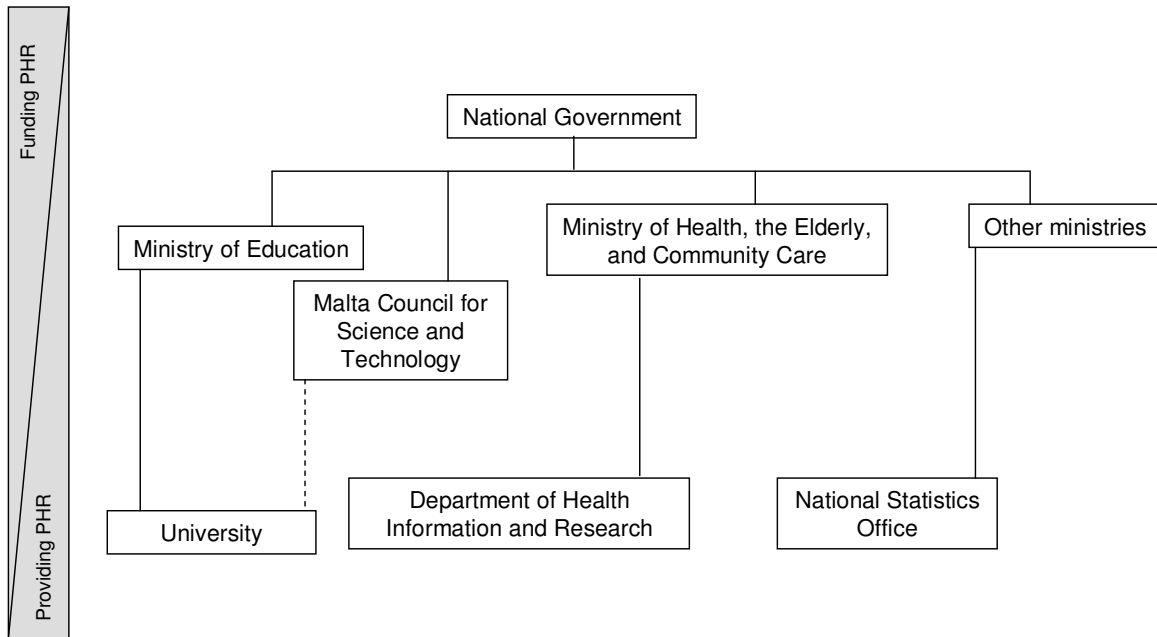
Funding PHR

Providing PHR

National Government

Ministry of Education

Malta Council for Science and Technology

Ministry of Health, the Elderly, and Community Care

Other ministries

University

Department of Health Information and Research

National Statistics Office